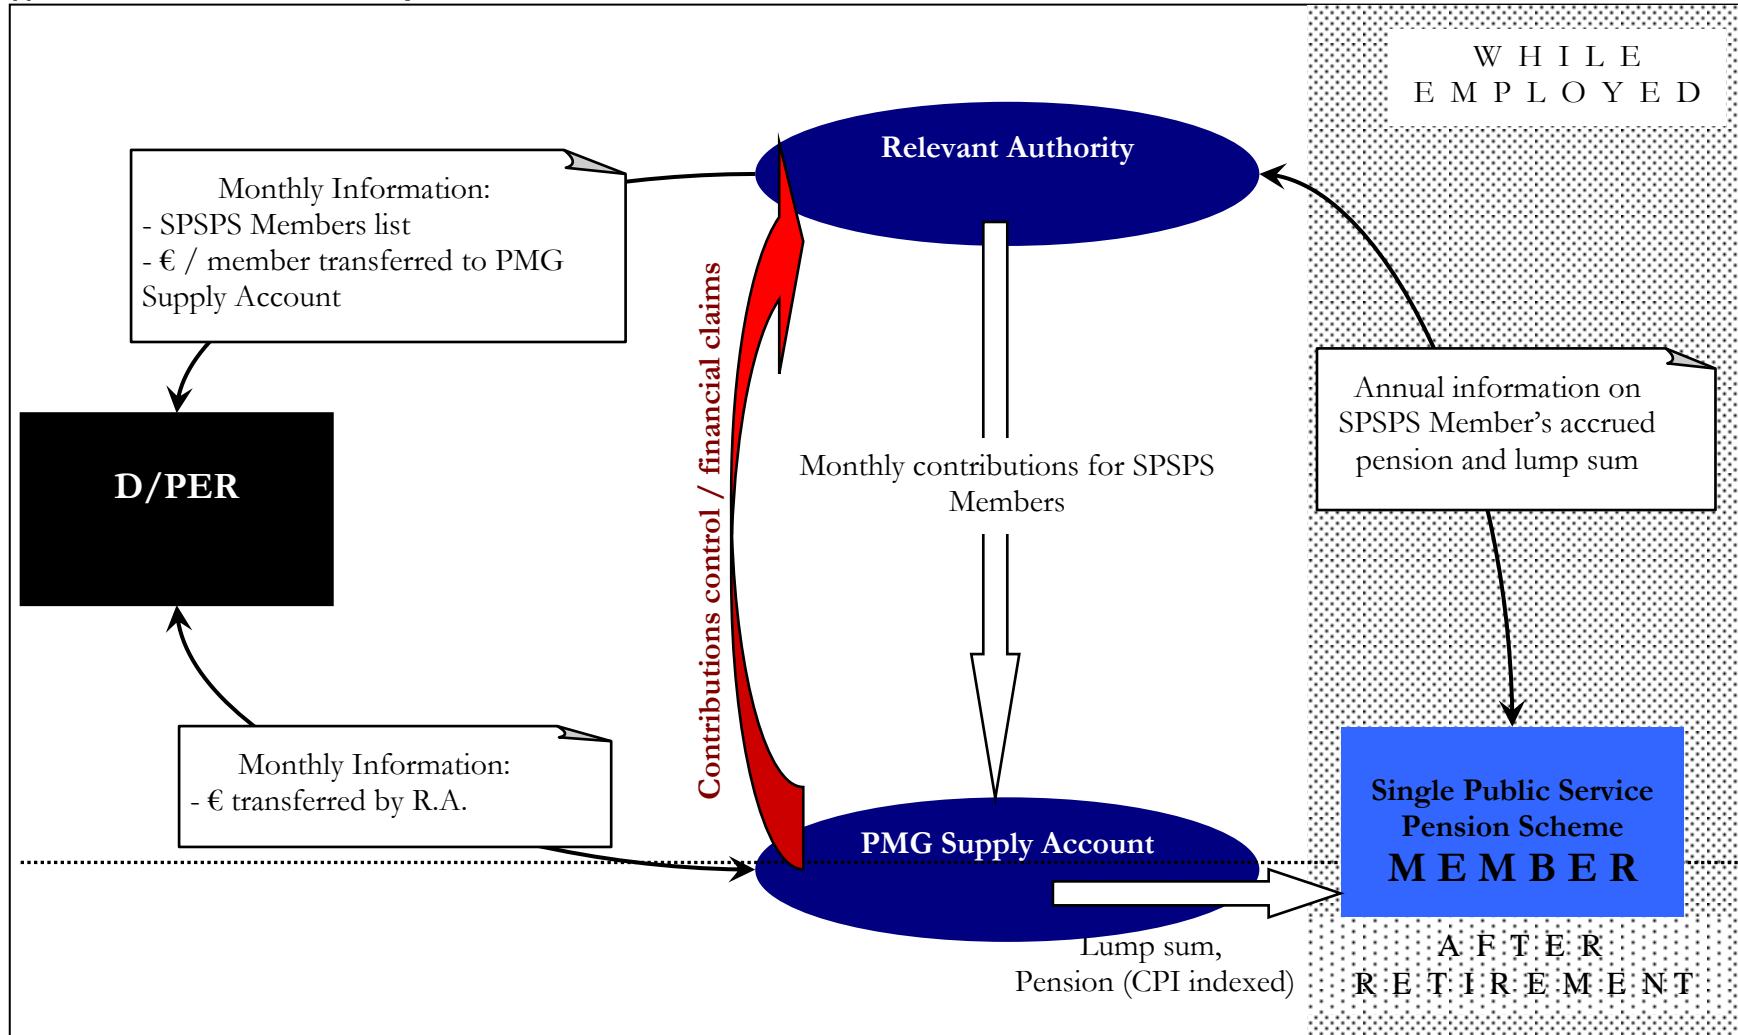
WHILE EMPLOYED

Relevant Authority

Monthly Information:
- SPSPS Members list
- € / member transferred to PMG Supply Account

D/PER

Contributions control / financial claims

Monthly contributions for SPSPS Members

Annual information on SPSPS Member's accrued pension and lump sum

Monthly Information:
- € transferred by R.A.

PMG Supply Account

Single Public Service Pension Scheme MEMBER

Lump sum, Pension (CPI indexed)

AFTER RETIREMENT